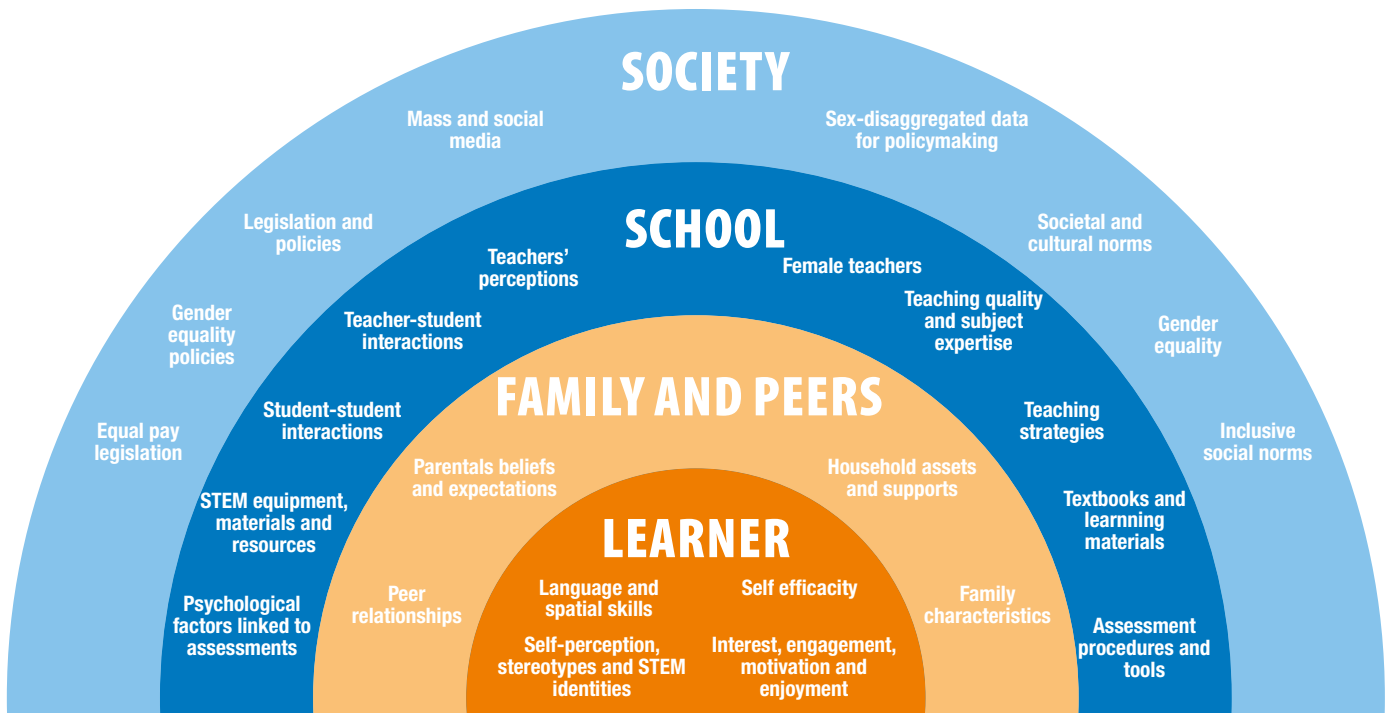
SOCIETY

Mass and social media

Sex-disaggregated data for policymaking

Legislation and policies

Societal and cultural norms

Gender equality policies

Gender equality

Equal pay legislation

Inclusive social norms

SCHOOL

Teachers' perceptions

Female teachers

Teacher-student interactions

Teaching quality and subject expertise

Student-student interactions

Teaching strategies

STEM equipment, materials and resources

Textbooks and learnning materials

Psychological factors linked to assessments

Assessment procedures and tools

FAMILY AND PEERS

Parentals beliefs and expectations

Household assets and supports

Peer relationships

Family characteristics

LEARNER

Language and spatial skills

Self efficacity

Self-perception, stereotypes and STEM identities

Interest, engagement, motivation and enjoyment